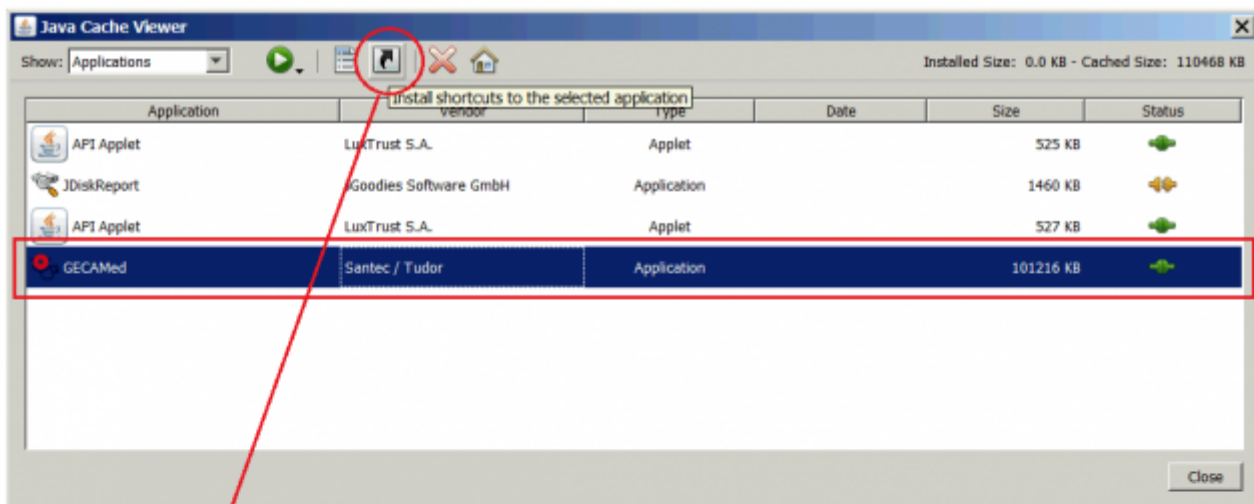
Java Cache Viewer

Show: Applications

Installed Size: 0.0 KB - Cached Size: 110468 KB

Install shortcuts to the selected application

| Application | Vendor | Type | Date | Size | Status |
|---|---|---|---|---|---|
| API Applet | LuxTrust S.A. | Applet | | 525 KB | |
| JDiskReport | JGoodies Software GmbH | Application | | 1460 KB | |
| API Applet | LuxTrust S.A. | Applet | | 527 KB | |
| GECAMed | Santec / Tudor | Application | | 101216 KB | |

Close